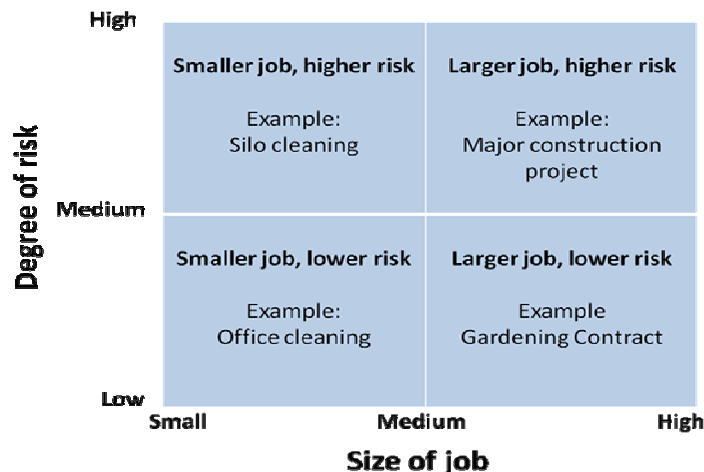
High

Degree of risk

Smaller job, higher risk

Example:
Silo cleaning

Larger job, higher risk

Example:
Major construction project

Medium

Smaller job, lower risk

Example:
Office cleaning

Larger job, lower risk

Example
Gardening Contract

Low

Small

Medium

High

Size of job